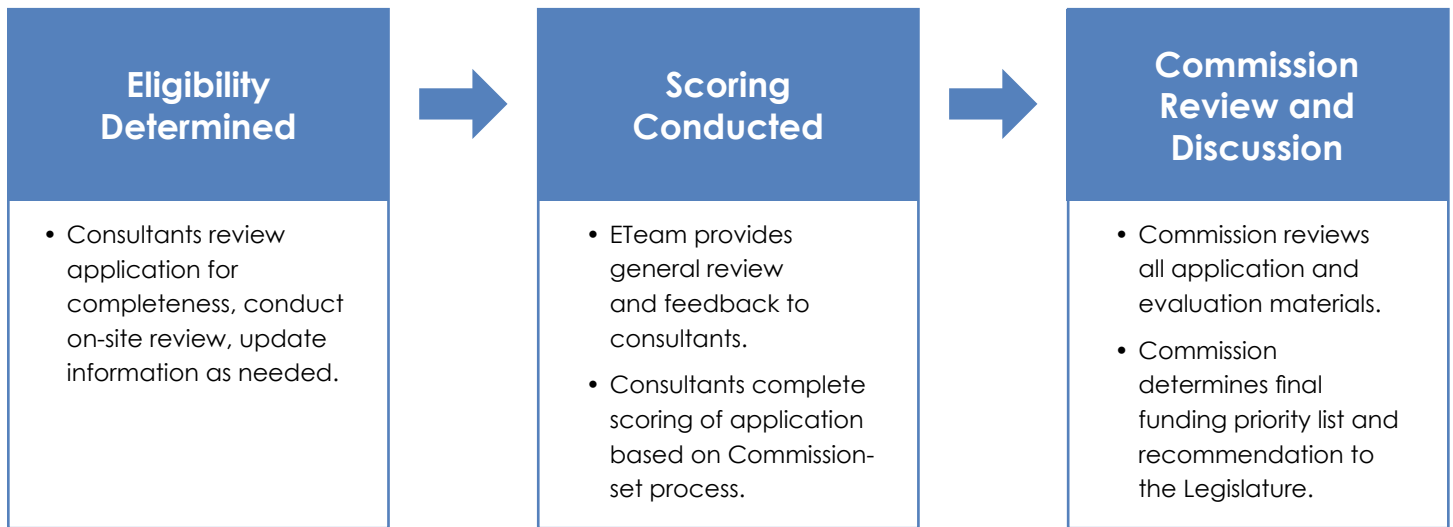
Eligibility Determined

- Consultants review application for completeness, conduct on-site review, update information as needed.

Scoring Conducted

- ETeam provides general review and feedback to consultants.
- Consultants complete scoring of application based on Commission-set process.

Commission Review and Discussion

- Commission reviews all application and evaluation materials.
- Commission determines final funding priority list and recommendation to the Legislature.